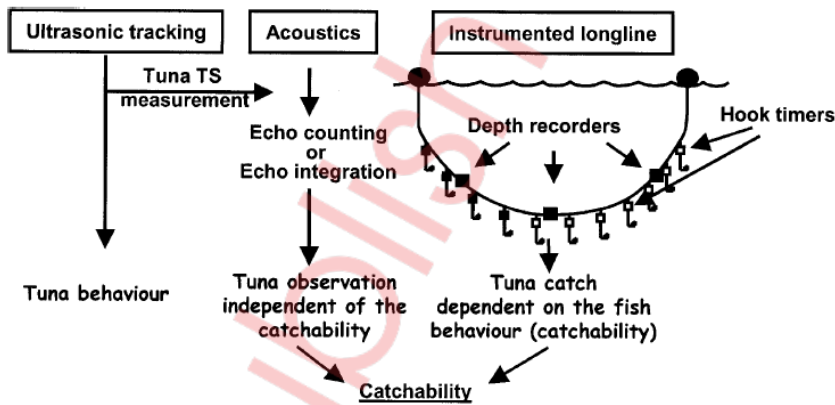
Ultrasonic tracking

Acoustics

Instrumented longline

Tuna TS measurement

Echo counting or Echo integration

Depth recorders

Hook timers

Tuna behaviour

Tuna observation independent of the catchability

Tuna catch dependent on the fish behaviour (catchability)

Catchability